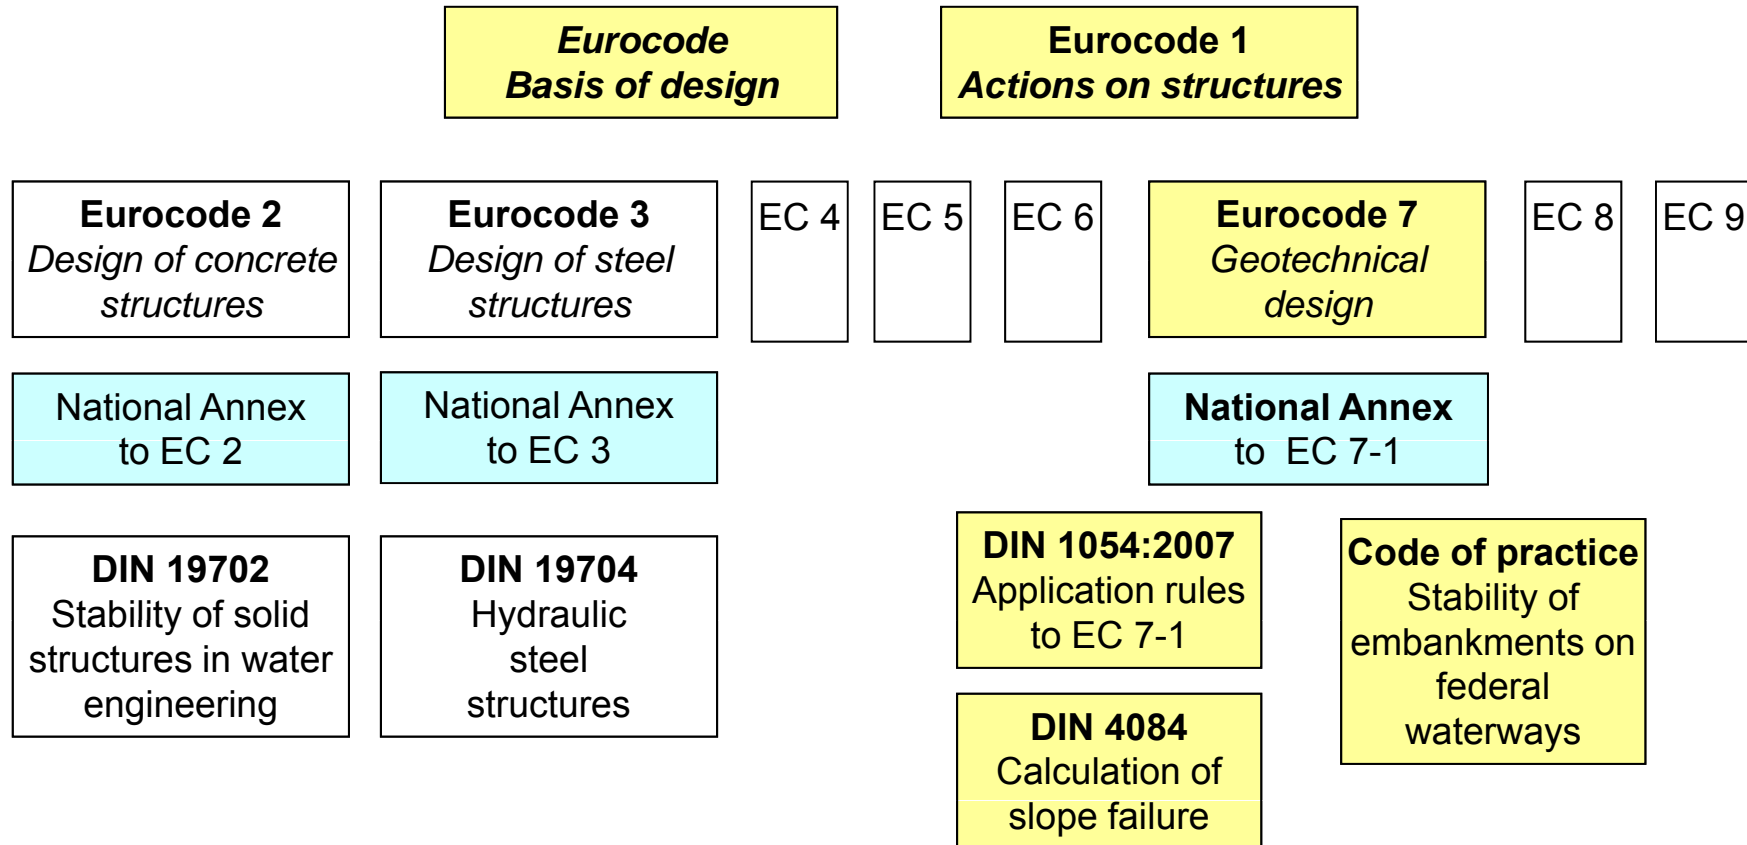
Eurocode
Basis of design

Eurocode 1
Actions on structures

Eurocode 2
Design of concrete structures

Eurocode 3
Design of steel structures

EC 4

EC 5

EC 6

Eurocode 7
Geotechnical design

EC 8

EC 9

National Annex to EC 2

National Annex to EC 3

National Annex to EC 7-1

DIN 19702
Stability of solid structures in water engineering

DIN 19704
Hydraulic steel structures

DIN 1054:2007
Application rules to EC 7-1

Code of practice
Stability of embankments on federal waterways

DIN 4084
Calculation of slope failure